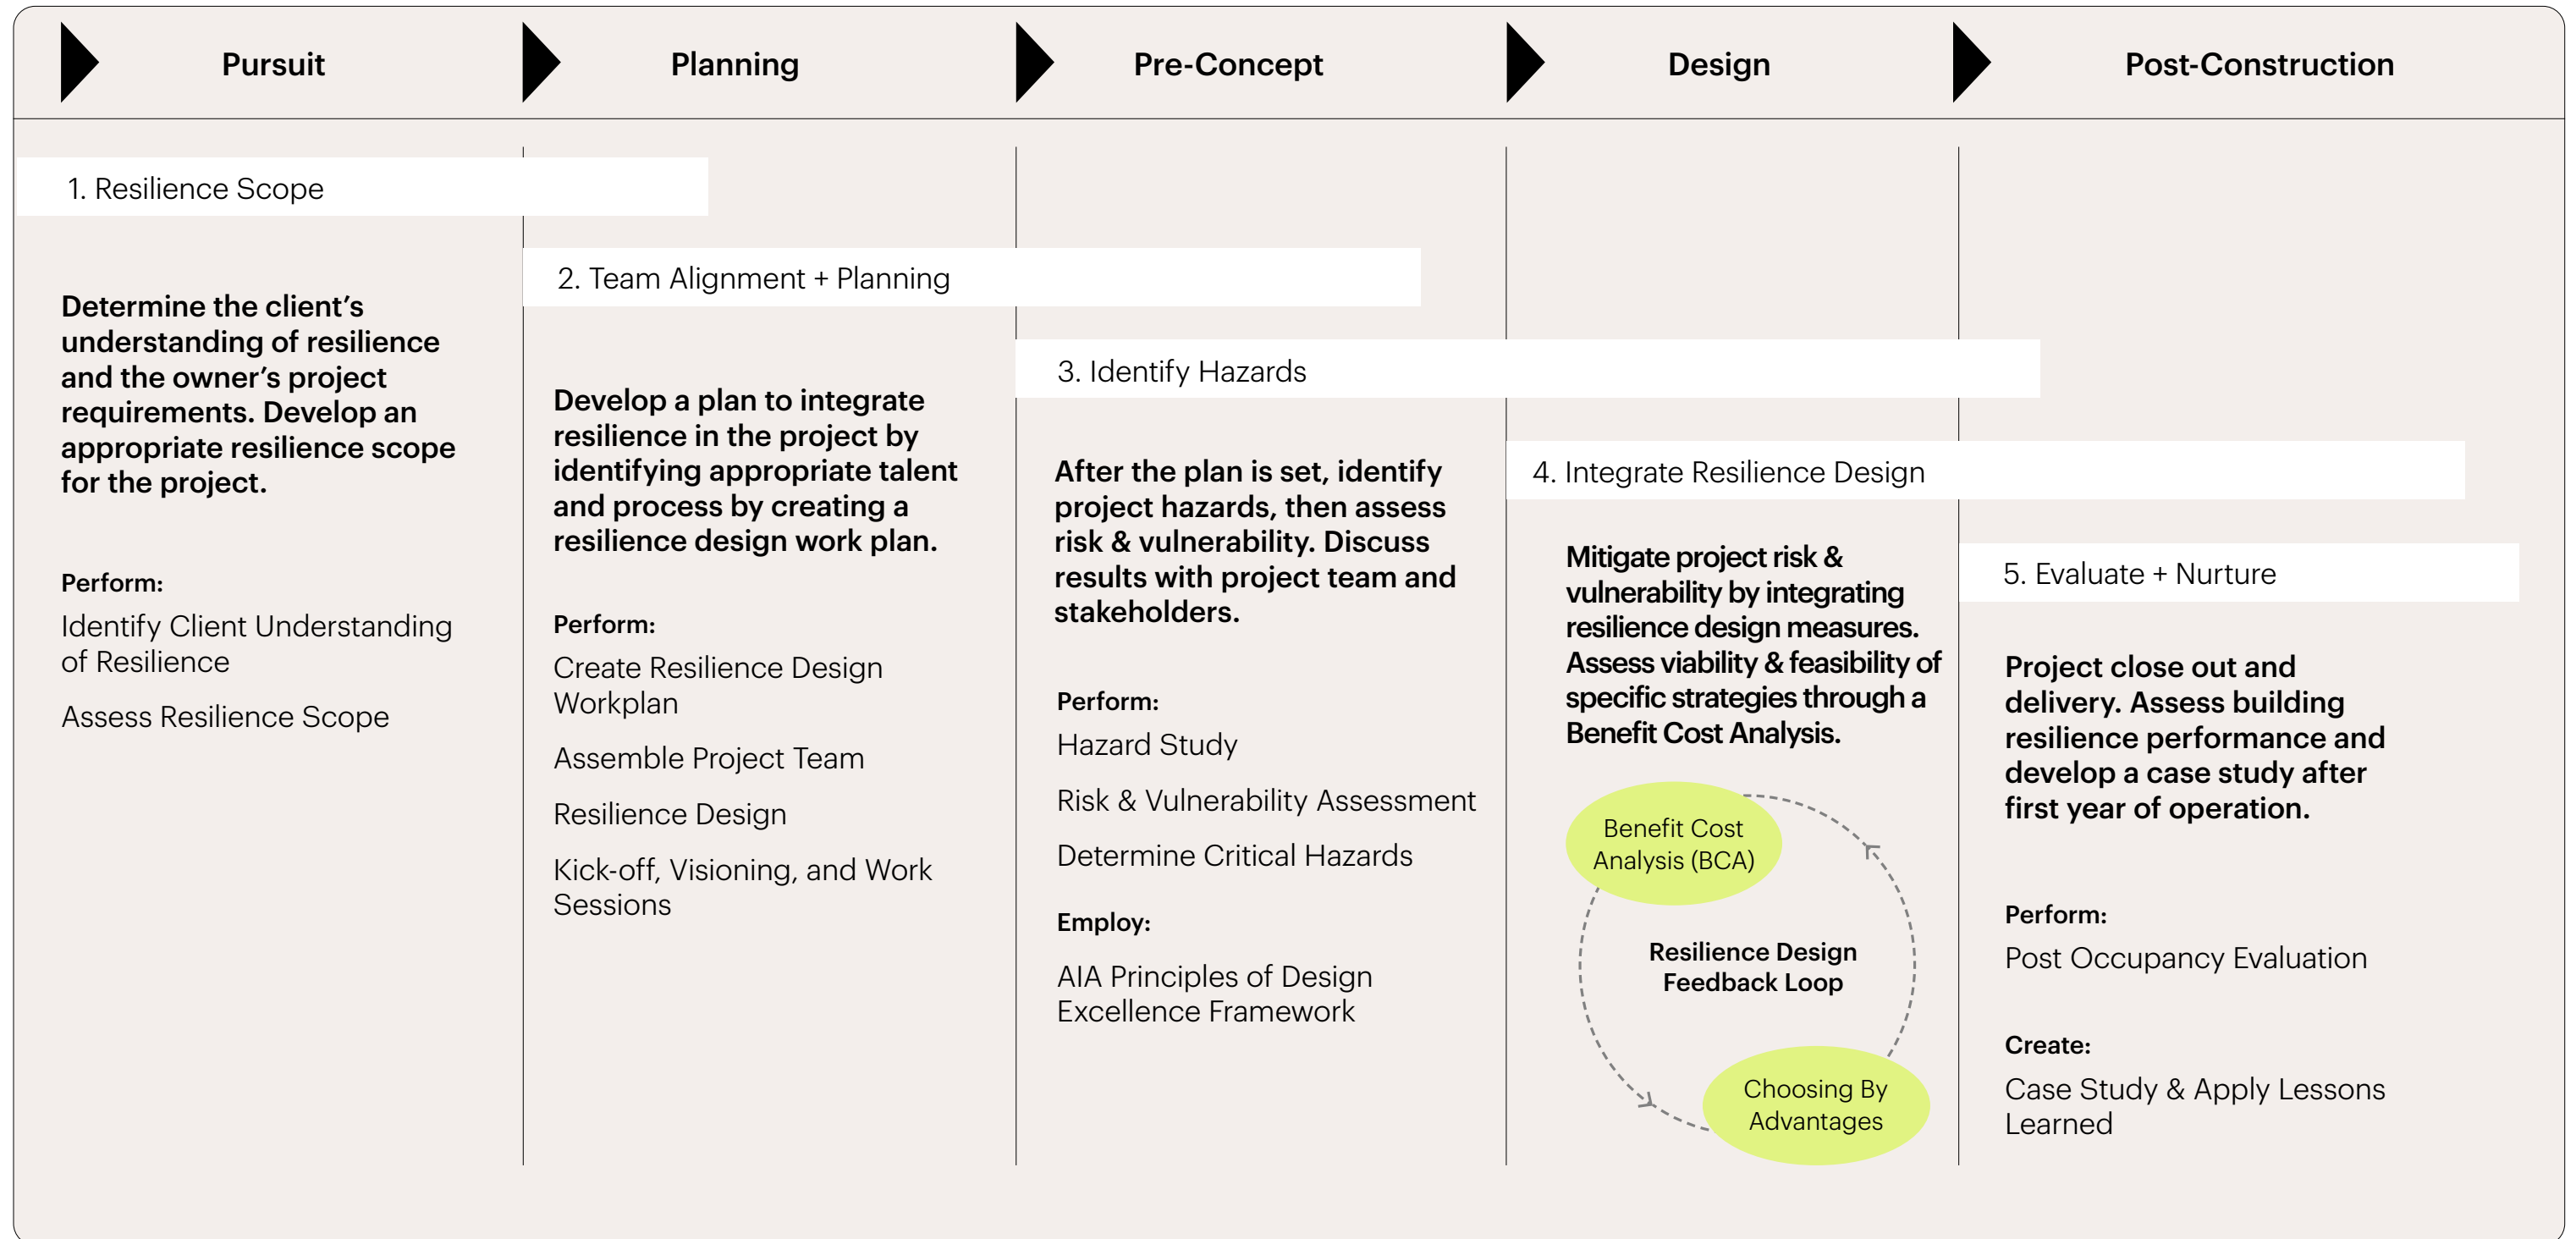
Pursuit

Planning

Pre-Concept

Design

Post-Construction

1. Resilience Scope

Determine the client's understanding of resilience and the owner's project requirements. Develop an appropriate resilience scope for the project.

Perform:

Identify Client Understanding of Resilience

Assess Resilience Scope

2. Team Alignment + Planning

Develop a plan to integrate resilience in the project by identifying appropriate talent and process by creating a resilience design work plan.

Perform:

Create Resilience Design Workplan

Assemble Project Team

Resilience Design

Kick-off, Visioning, and Work Sessions

3. Identify Hazards

After the plan is set, identify project hazards, then assess risk & vulnerability. Discuss results with project team and stakeholders.

Perform:

Hazard Study

Risk & Vulnerability Assessment

Determine Critical Hazards

Employ:

AIA Principles of Design Excellence Framework

4. Integrate Resilience Design

Mitigate project risk & vulnerability by integrating resilience design measures. Assess viability & feasibility of specific strategies through a Benefit Cost Analysis.

Benefit Cost Analysis (BCA)

Resilience Design Feedback Loop

Choosing By Advantages

5. Evaluate + Nurture

Project close out and delivery. Assess building resilience performance and develop a case study after first year of operation.

Perform:

Post Occupancy Evaluation

Create:

Case Study & Apply Lessons Learned